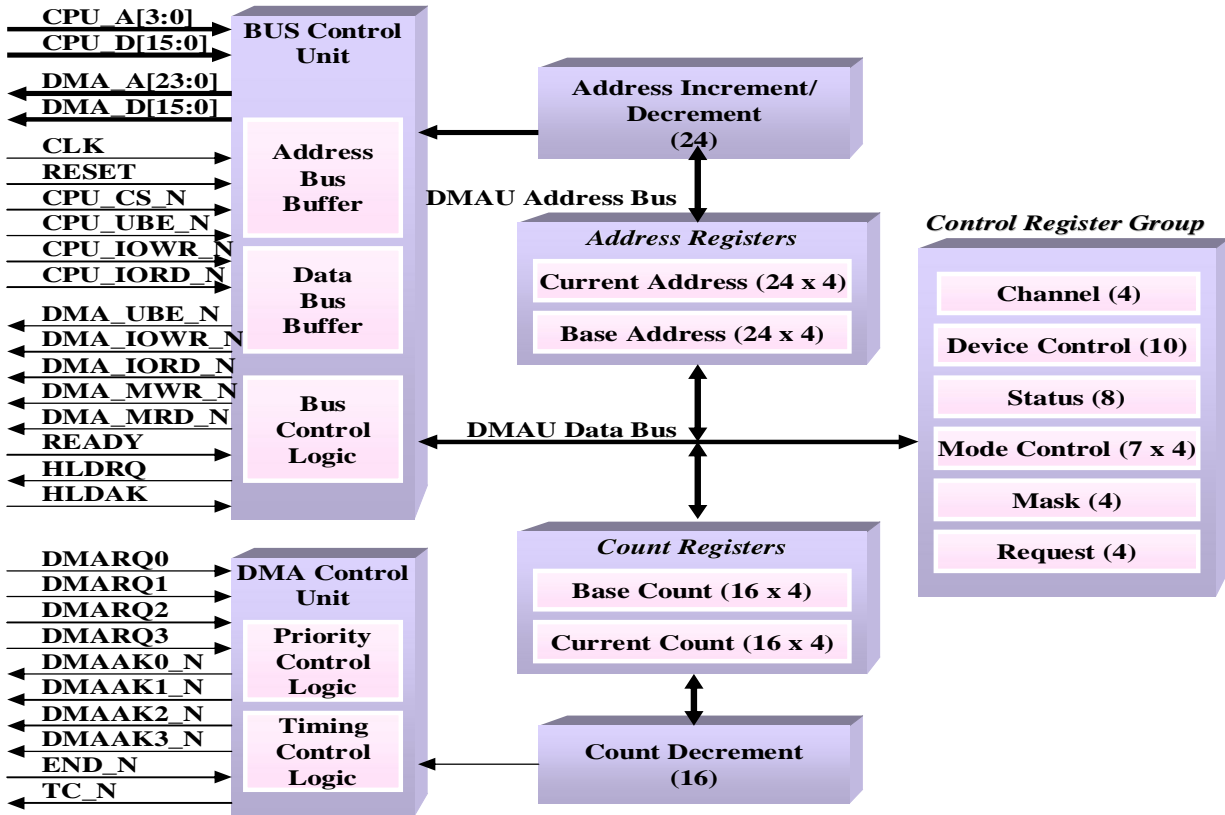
CPU_A[3:0]
CPU_D[15:0]
DMA_A[23:0]
DMA_D[15:0]
CLK
RESET
CPU_CS_N
CPU_UBE_N
CPU_IOWR_N
CPU_IORD_N
DMA_UBE_N
DMA_IOWR_N
DMA_IORD_N
DMA_MWR_N
DMA_MRD_N
READY
HLDRQ
HLDAK

BUS Control Unit

Address Bus Buffer

Data Bus Buffer

Bus Control Logic

Address Increment/ Decrement (24)

DMAU Address Bus

Address Registers

Current Address (24 x 4)

Base Address (24 x 4)

DMAU Data Bus

Control Register Group

Channel (4)

Device Control (10)

Status (8)

Mode Control (7 x 4)

Mask (4)

Request (4)

DMARQ0
DMARQ1
DMARQ2
DMARQ3
DMAAK0_N
DMAAK1_N
DMAAK2_N
DMAAK3_N
END_N
TC_N

DMA Control Unit

Priority Control Logic

Timing Control Logic

Count Registers

Base Count (16 x 4)

Current Count (16 x 4)

Count Decrement (16)